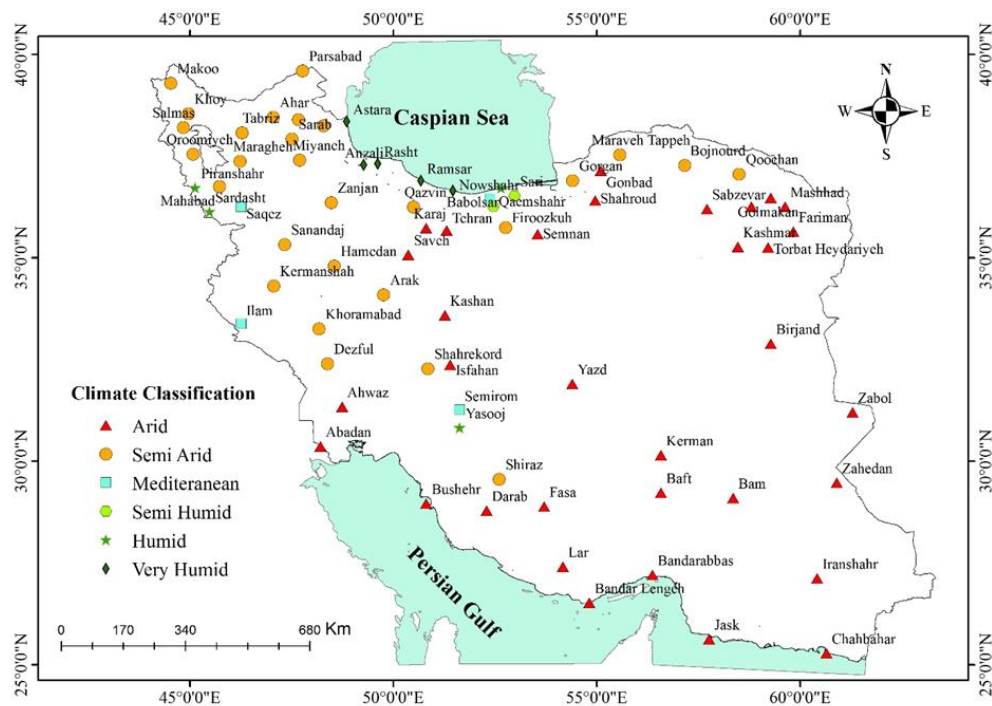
45°0'0"E 50°0'0"E 55°0'0"E 60°0'0"E

40°0'0"N 35°0'0"N 30°0'0"N 25°0'0"N

N
W E
S

Caspian Sea

Persian Gulf

Makoo
Parsabad
Khoy
Salmas
Ahar
Tabriz
Sarab
Oroomiyeh
Astara
Maragheh
Miyanch
Anzali
Rasht
Piranshahr
Sardasht
Mahabad
Saqcz
Zanjan
Ramsar
Qazvin
Nowshahr
Sari
Babolsar
Qaemshahr
Gorgan
Maraveh Tappeh
Bojnourd
Qoochan
Gonbad
Shahroud
Sabzevar
Mashhad
Golmakan
Fariman
Kashmar
Torbat Heydariyeh
Karaj
Tehran
Firoozkuh
Semnan
Savch
Sanandaj
Hamedan
Kermanshah
Arak
Ilam
Khoramabad
Kashan
Dezful
Shahrekord
Isfahan
Yazd
Birjand
Ahwaz
Semirom
Yasooj
Zabol
Abadan
Kerman
Shiraz
Zahedan
Bushehr
Darab
Fasa
Baft
Bam
Lar
Bandarabbas
Bandar Lengeh
Iranshahr
Jask
Chahbahar

Climate Classification
Arid
Semi Arid
Mediteranean
Semi Humid
Humid
Very Humid

0 170 340 680 Km